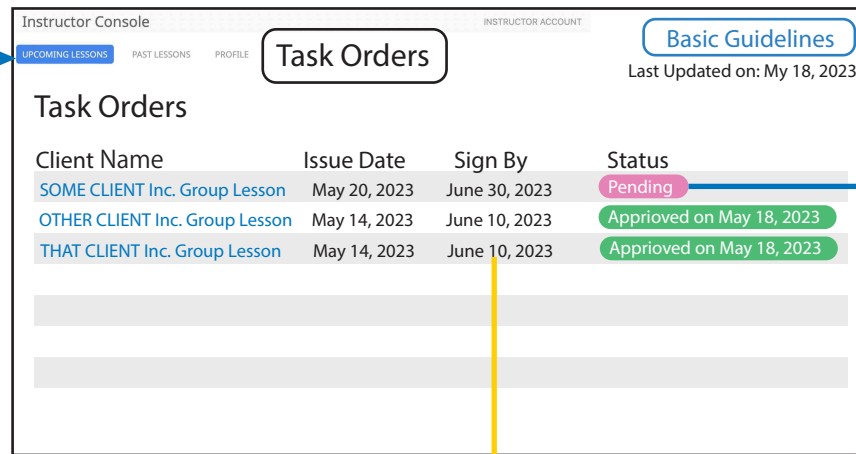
Instructor Console

INSTRUCTOR ACCOUNT

UPCOMING LESSONS PAST LESSONS PROFILE

Task Orders

Basic Guidelines

Last Updated on: My 18, 2023

Task Orders

| Client Name | Issue Date | Sign By | Status |
|---|---|---|---|
| SOME CLIENT Inc. Group Lesson | May 20, 2023 | June 30, 2023 | Pending |
| OTHER CLIENT Inc. Group Lesson | May 14, 2023 | June 10, 2023 | Approived on May 18, 2023 |
| THAT CLIENT Inc. Group Lesson | May 14, 2023 | June 10, 2023 | Approived on May 18, 2023 |